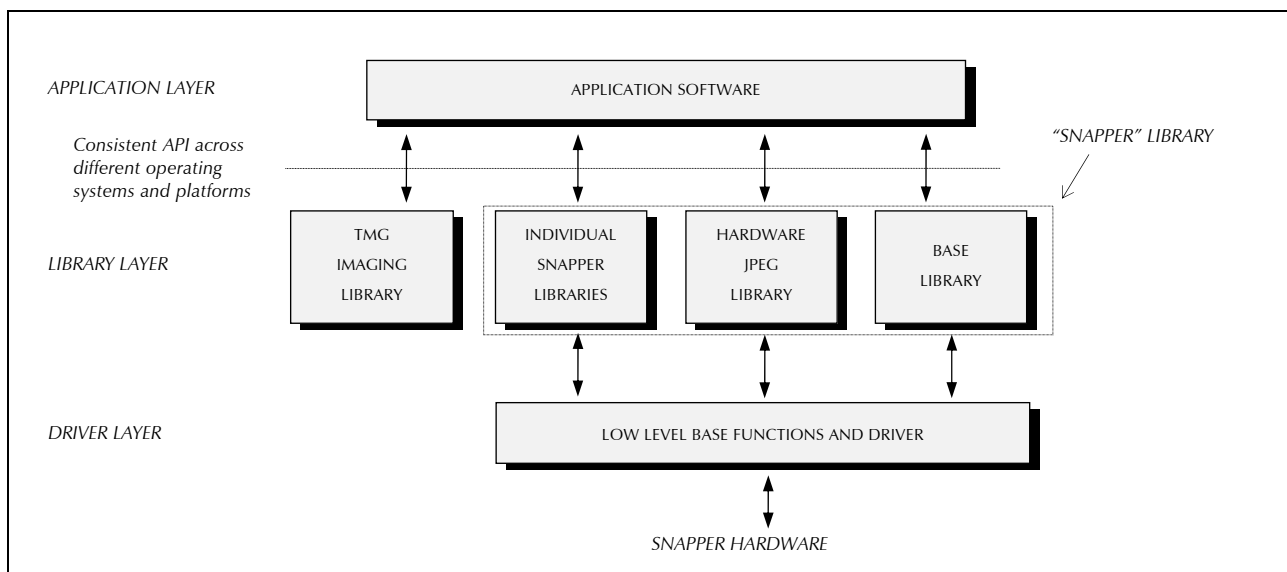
APPLICATION LAYER

APPLICATION SOFTWARE

Consistent API across different operating systems and platforms

"SNAPPER" LIBRARY

TMG IMAGING LIBRARY

INDIVIDUAL SNAPPER LIBRARIES

HARDWARE JPEG LIBRARY

BASE LIBRARY

LIBRARY LAYER

DRIVER LAYER

LOW LEVEL BASE FUNCTIONS AND DRIVER

SNAPPER HARDWARE